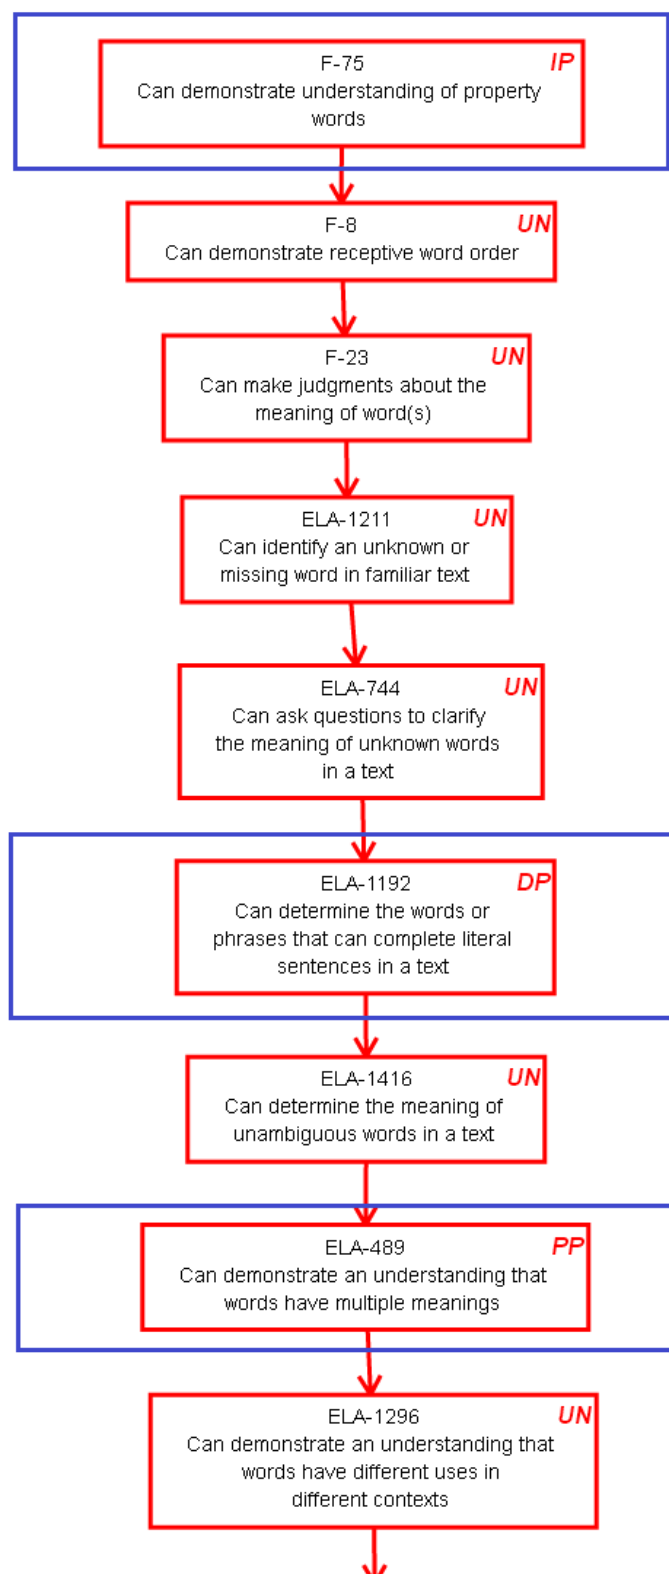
F-75
IP
Can demonstrate understanding of property words

F-8
UN
Can demonstrate receptive word order

F-23
UN
Can make judgments about the meaning of word(s)

ELA-1211
UN
Can identify an unknown or missing word in familiar text

ELA-744
UN
Can ask questions to clarify the meaning of unknown words in a text

ELA-1192
DP
Can determine the words or phrases that can complete literal sentences in a text

ELA-1416
UN
Can determine the meaning of unambiguous words in a text

ELA-489
PP
Can demonstrate an understanding that words have multiple meanings

ELA-1296
UN
Can demonstrate an understanding that words have different uses in different contexts